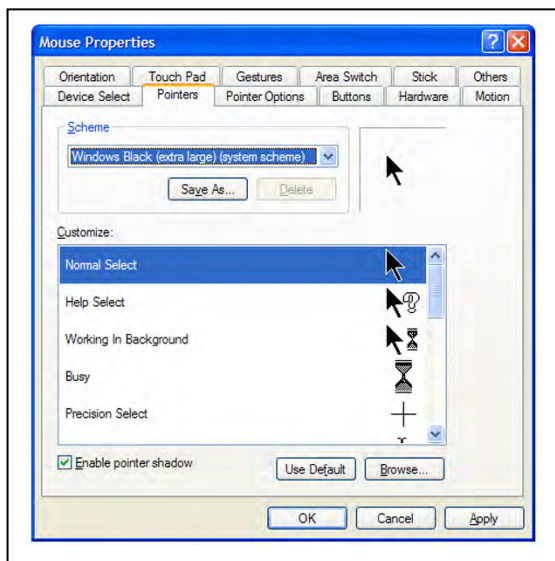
Mouse Properties

Orientation | Touch Pad | Gestures | Area Switch | Stick | Others
Device Select | Pointers | Pointer Options | Buttons | Hardware | Motion

Scheme

Windows Black (extra large) (system scheme)

Save As... | Delete

Customize:

Normal Select
Help Select
Working In Background
Busy
Precision Select

Enable pointer shadow

Use Default | Browse...

OK | Cancel | Apply